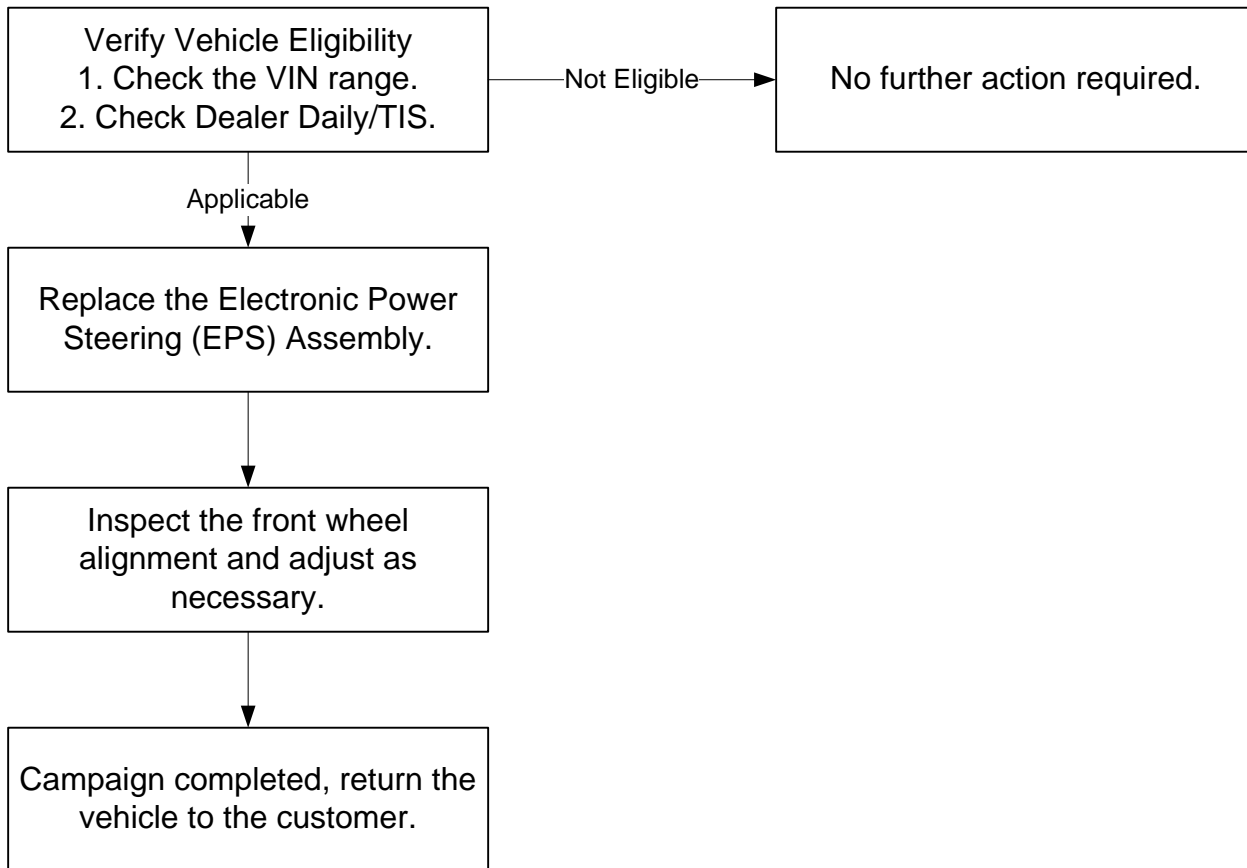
Verify Vehicle Eligibility
1. Check the VIN range.
2. Check Dealer Daily/TIS.

Not Eligible

No further action required.

Applicable

Replace the Electronic Power Steering (EPS) Assembly.

Inspect the front wheel alignment and adjust as necessary.

Campaign completed, return the vehicle to the customer.